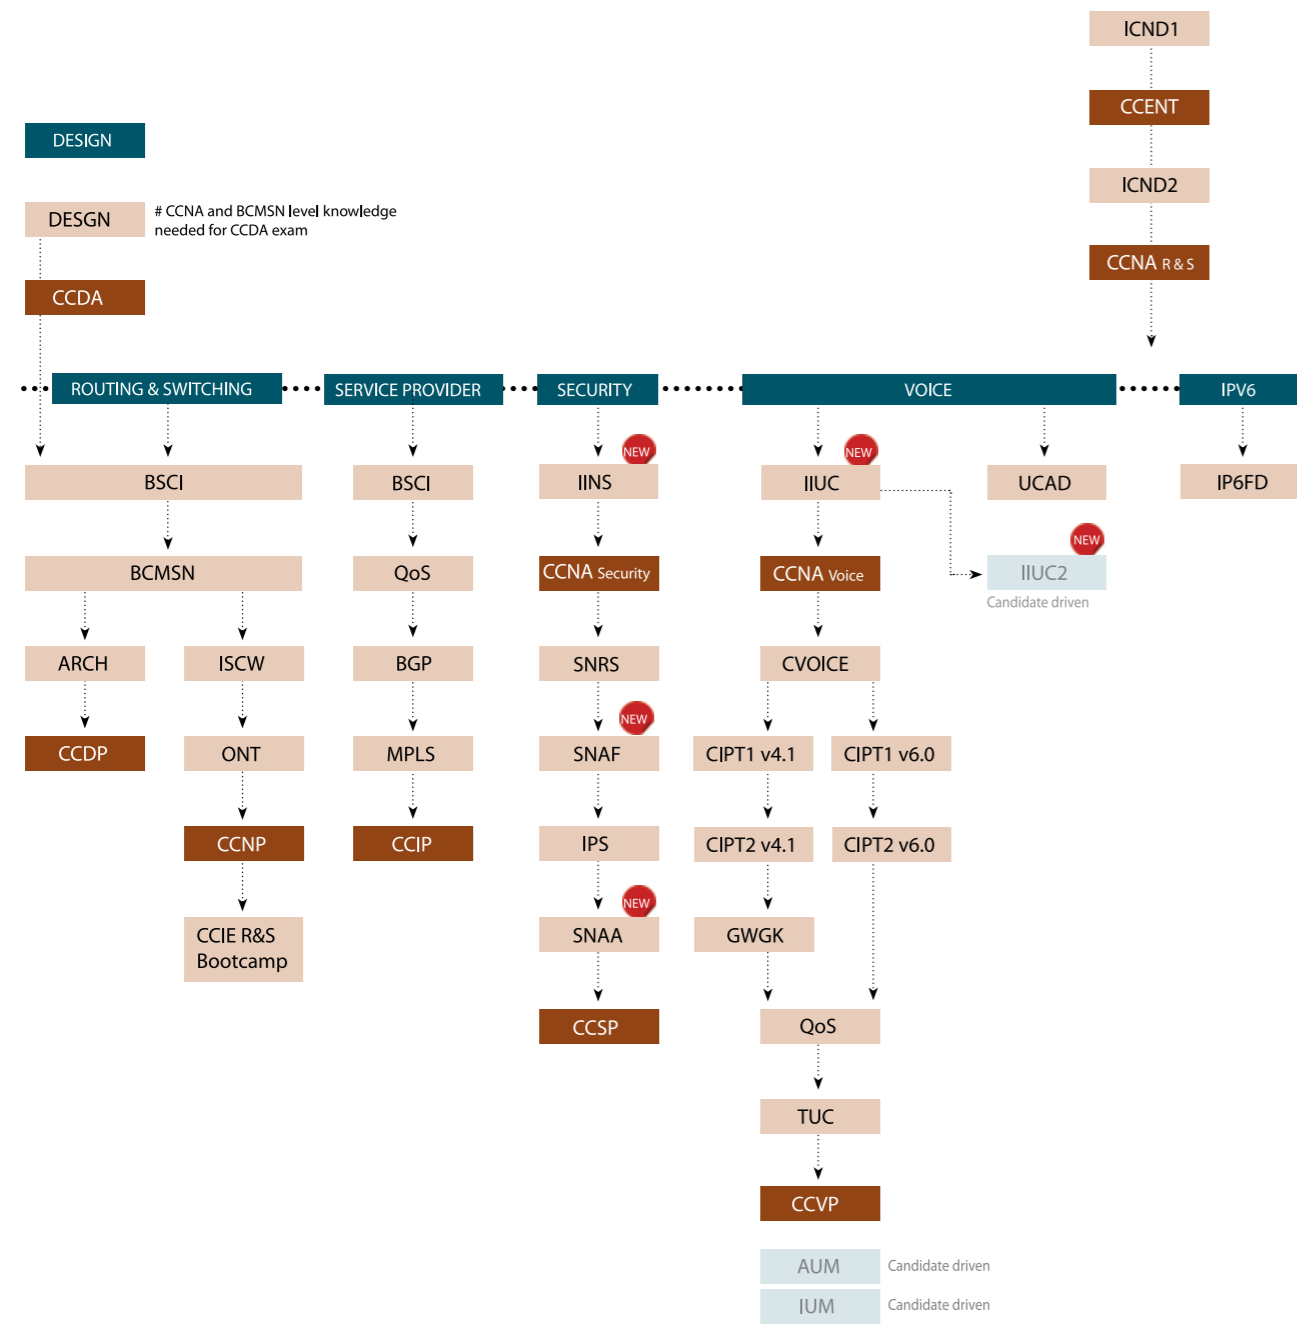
ICND1

CCENT

ICND2

CCNA R&S

DESIGN

DESGN

# CCNA and BCMSN level knowledge needed for CCDA exam

CCDA

ROUTING & SWITCHING

SERVICE PROVIDER

SECURITY

VOICE

IPV6

BSCI

BCMSN

ARCH

ISCW

CCDP

ONT

CCNP

CCIE R&S Bootcamp

BSCI

QoS

BGP

MPLS

CCIP

NEW

IINS

CCNA Security

SNRS

NEW

SNAF

IPS

NEW

SNAA

CCSP

NEW

IIUC

CCNA Voice

CVOICE

CIPT1 v4.1

CIPT1 v6.0

CIPT2 v4.1

CIPT2 v6.0

GWGK

QoS

TUC

CCVP

UCAD

NEW

IIUC2

Candidate driven

IP6FD

AUM

Candidate driven

IUM

Candidate driven